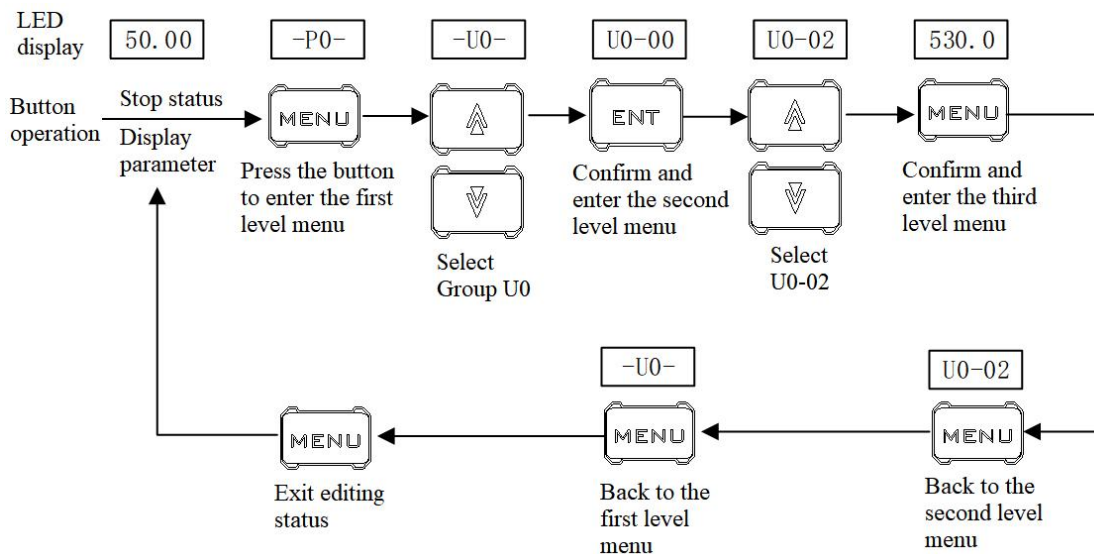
LED display

50.00

-P0-

-U0-

U0-00

U0-02

530.0

Button operation

Stop status

Display parameter

MENU

Press the button to enter the first level menu

Select Group U0

ENT

Confirm and enter the second level menu

Select U0-02

MENU

Confirm and enter the third level menu

-U0-

U0-02

MENU

Exit editing status

MENU

Back to the first level menu

MENU

Back to the second level menu